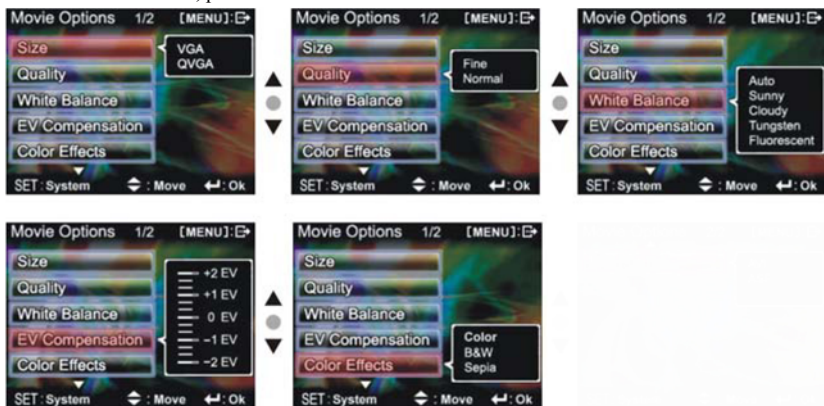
Movie Options 1/2 [MENU]:
Size
Quality
White Balance
EV Compensation
Color Effects
VGA
QVGA
SET: System : Move : Ok

Movie Options 1/2 [MENU]:
Size
Quality
White Balance
EV Compensation
Color Effects
Fine
Normal
SET: System : Move : Ok

Movie Options 1/2 [MENU]:
Size
Quality
White Balance
EV Compensation
Color Effects
Auto
Sunny
Cloudy
Tungsten
Fluorescent
SET: System : Move : Ok

Movie Options 1/2 [MENU]:
Size
Quality
White Balance
EV Compensation
Color Effects
+2 EV
+1 EV
0 EV
−1 EV
−2 EV
SET: System : Move : Ok

Movie Options 1/2 [MENU]:
Size
Quality
White Balance
EV Compensation
Color Effects
Color
B&W
Sepia
SET: System : Move : Ok